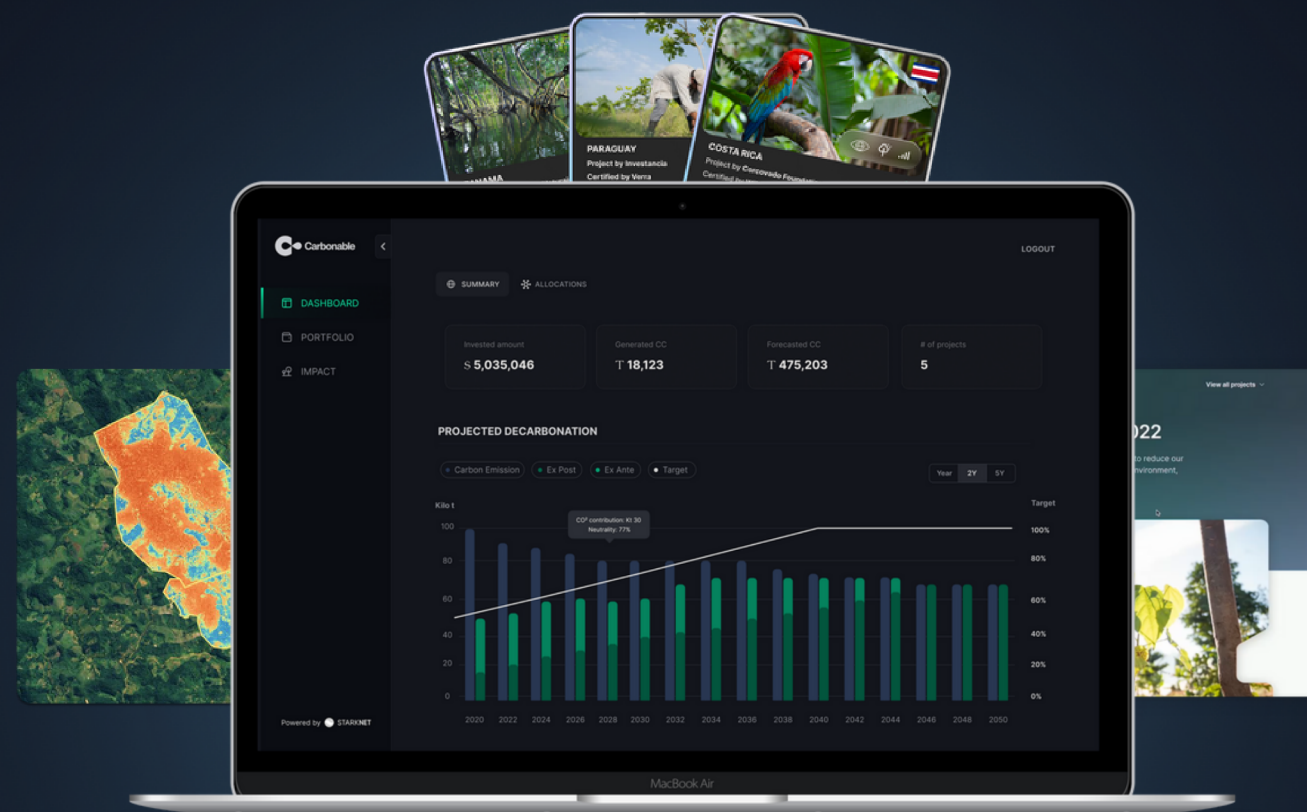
NAMA

PARAGUAY
Project by Investancia
Certified by Verra

COSTA RICA
Project by Corcovado Foundation
Certified by

Carbonable

LOGOUT

SUMMARY
ALLOCATIONS

DASHBOARD
PORTFOLIO
IMPACT

Invested amount
$ 5,035,046

Generated CC
T 18,123

Forecasted CC
T 475,203

# of projects
5

PROJECTED DECARBONATION

Carbon Emission
Ex Post
Ex Ante
Target

Year
2Y
5Y

Kilo t
Target

CO² contribution: Kt 30
Neutrality: 77%

100
80
60
40
20
0

100%
80%
60%
40%
20%
0%

2020
2022
2024
2026
2028
2030
2032
2034
2036
2038
2040
2042
2044
2046
2048
2050

Powered by STARKNET

View all projects

022
to reduce our
environment,

MacBook Air